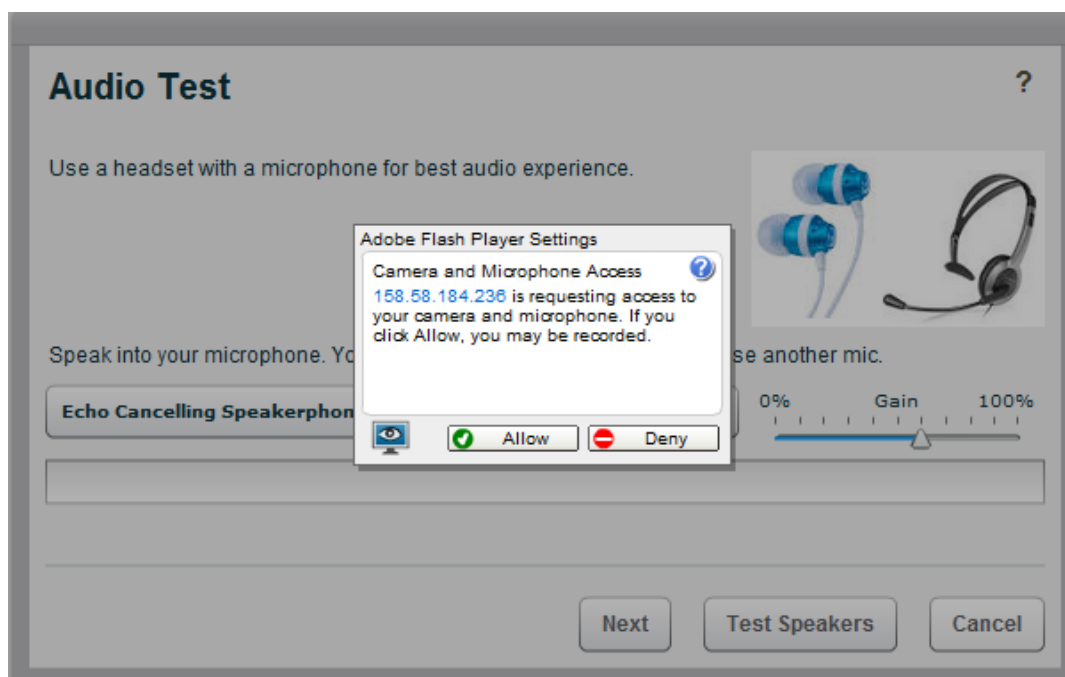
Audio Test

?

Use a headset with a microphone for best audio experience.

Adobe Flash Player Settings

Camera and Microphone Access

158.58.184.236 is requesting access to your camera and microphone. If you click Allow, you may be recorded.

Allow

Deny

Speak into your microphone. Yo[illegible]se another mic.

Echo Cancelling Speakerphon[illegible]

0%

Gain

100%

Next

Test Speakers

Cancel